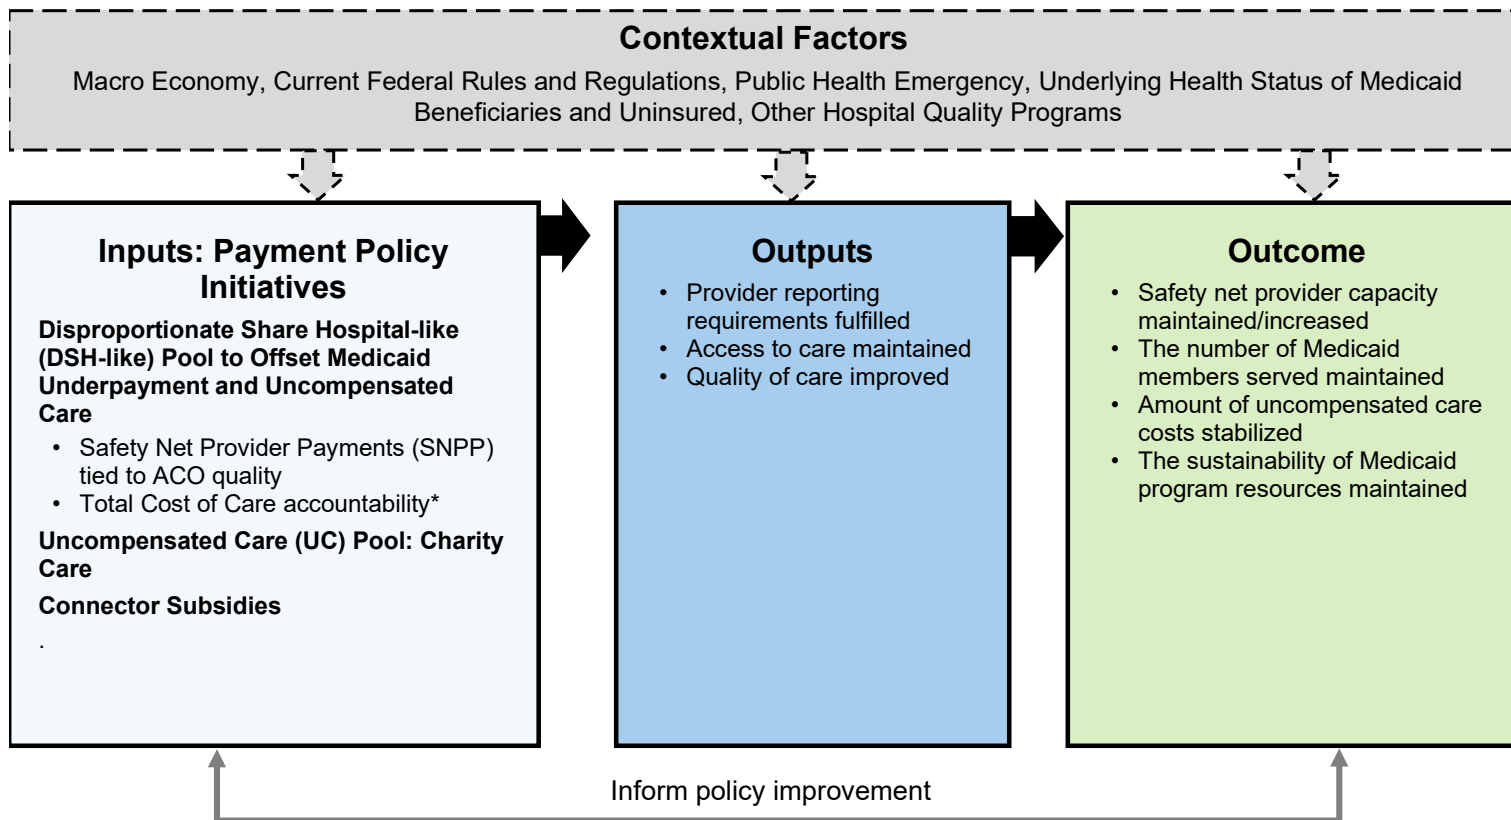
Contextual Factors

Macro Economy, Current Federal Rules and Regulations, Public Health Emergency, Underlying Health Status of Medicaid Beneficiaries and Uninsured, Other Hospital Quality Programs

Inputs: Payment Policy Initiatives

Disproportionate Share Hospital-like (DSH-like) Pool to Offset Medicaid Underpayment and Uncompensated Care

- Safety Net Provider Payments (SNPP) tied to ACO quality
- Total Cost of Care accountability*

Uncompensated Care (UC) Pool: Charity Care

Connector Subsidies

.

Outputs

- Provider reporting requirements fulfilled
- Access to care maintained
- Quality of care improved

Outcome

- Safety net provider capacity maintained/increased
- The number of Medicaid members served maintained
- Amount of uncompensated care costs stabilized
- The sustainability of Medicaid program resources maintained

Inform policy improvement